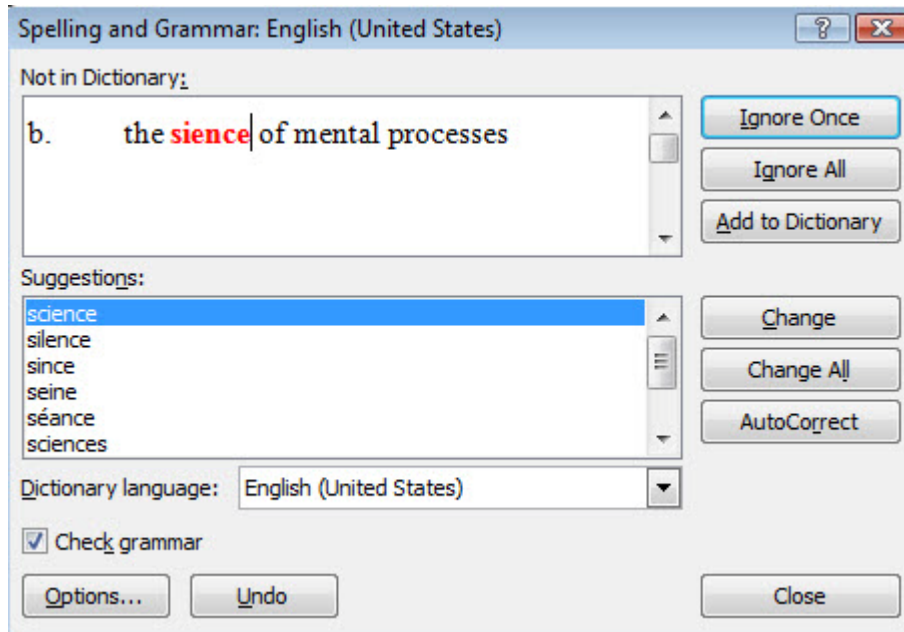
Spelling and Grammar: English (United States)

?

Not in Dictionary:

b. the sience of mental processes

Ignore Once

Ignore All

Add to Dictionary

Suggestions:

science
silence
since
seine
séance
sciences

Change

Change All

AutoCorrect

Dictionary language: English (United States)

Check grammar

Options...

Undo

Close